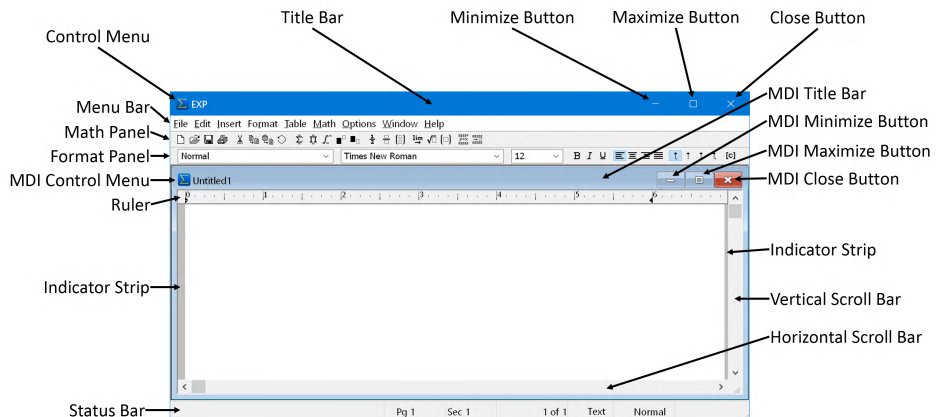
Title Bar
Minimize Button
Maximize Button
Close Button
Control Menu
EXP
MDI Title Bar
Menu Bar
File Edit Insert Format Table Math Options Window Help
MDI Minimize Button
Math Panel
Format Panel
Normal
Times New Roman
12
B I U
[c]
MDI Maximize Button
MDI Control Menu
Untitled1
MDI Close Button
Ruler
0 1 2 3 4 5 6
Indicator Strip
Indicator Strip
Vertical Scroll Bar
Horizontal Scroll Bar
Status Bar
Pg 1
Sec 1
1 of 1
Text
Normal